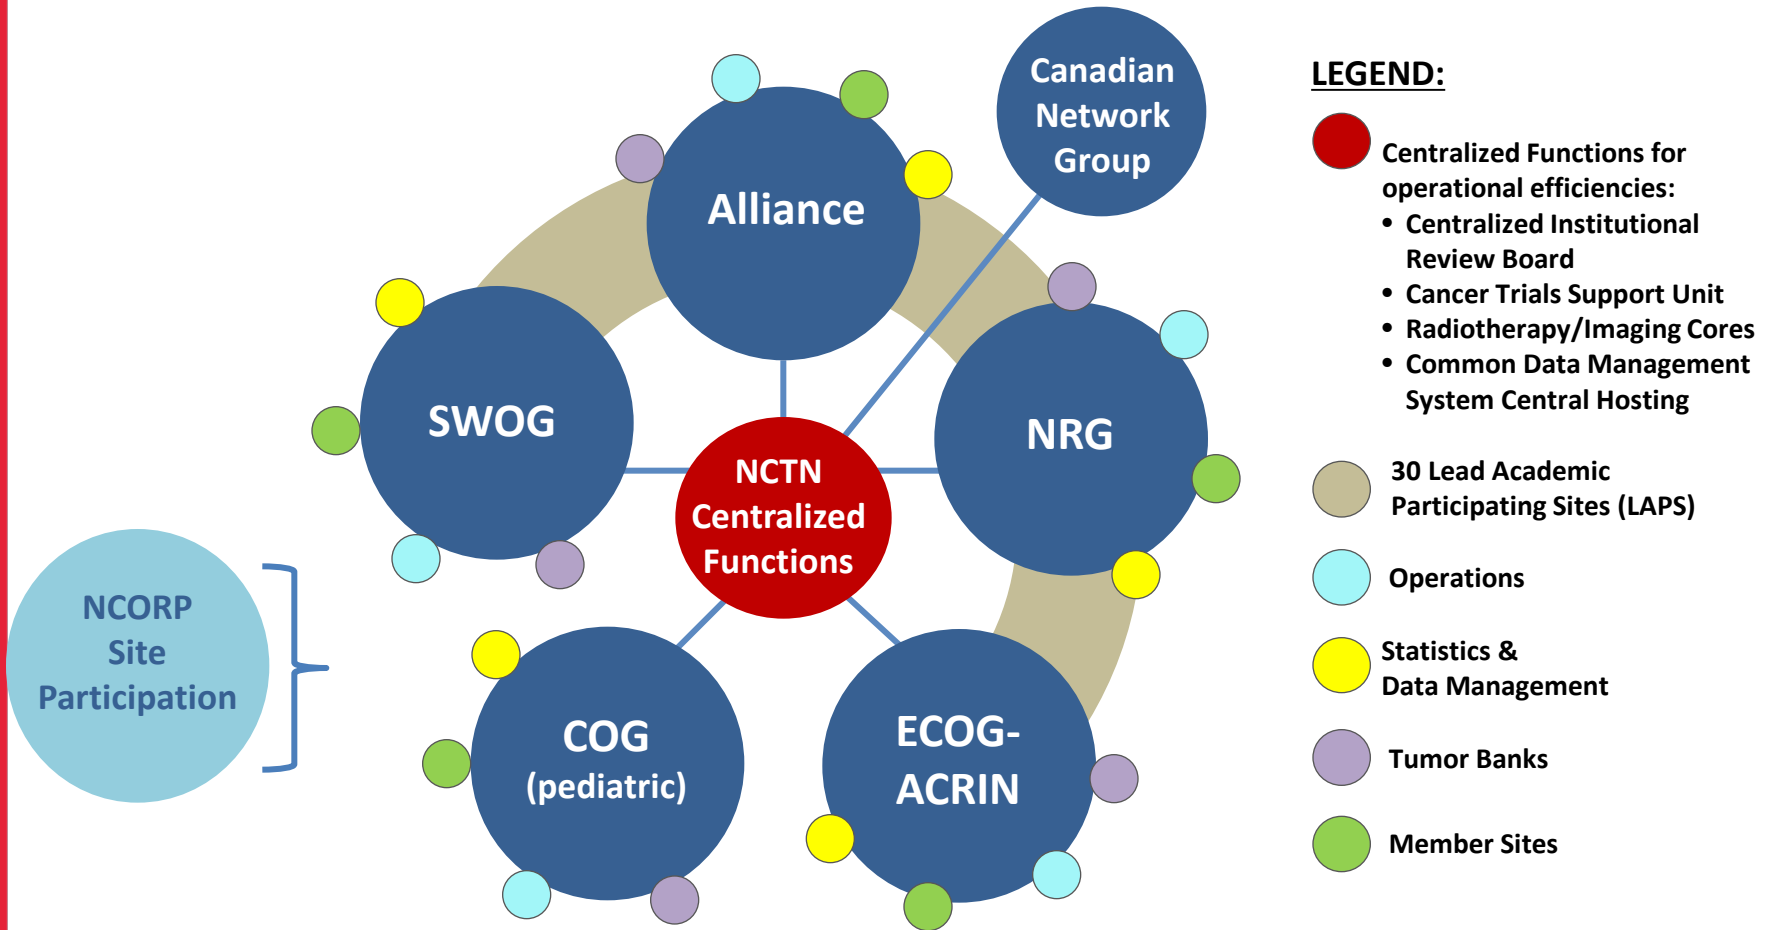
Canadian Network Group

Alliance

SWOG

NRG

NCTN Centralized Functions

NCORP Site Participation

COG (pediatric)

ECOG-ACRIN

LEGEND:

Centralized Functions for operational efficiencies:
• Centralized Institutional Review Board
• Cancer Trials Support Unit
• Radiotherapy/Imaging Cores
• Common Data Management System Central Hosting

30 Lead Academic Participating Sites (LAPS)

Operations

Statistics & Data Management

Tumor Banks

Member Sites